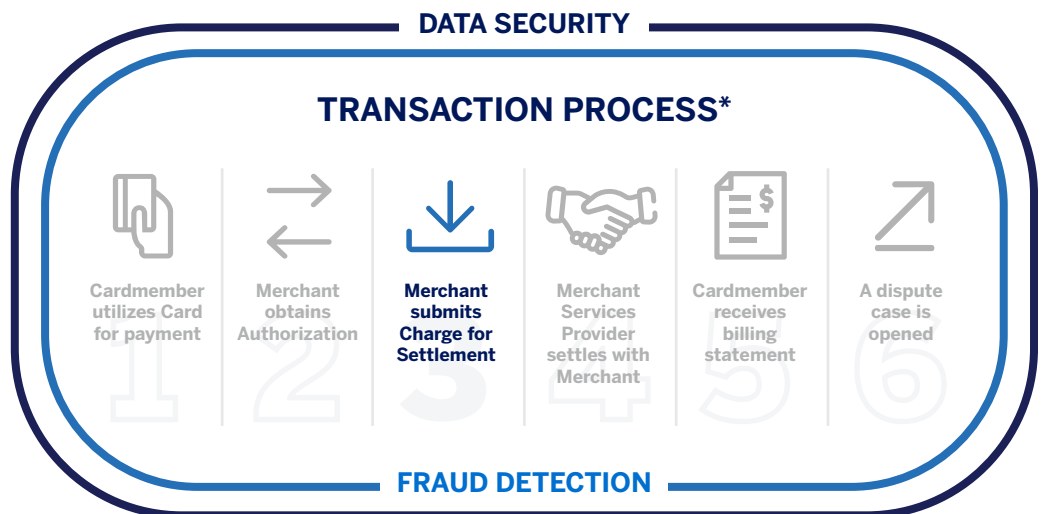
DATA SECURITY

TRANSACTION PROCESS*

Cardmember utilizes Card for payment

1

Merchant obtains Authorization

2

Merchant submits Charge for Settlement

3

Merchant Services Provider settles with Merchant

4

Cardmember receives billing statement

5

A dispute case is opened

6

FRAUD DETECTION